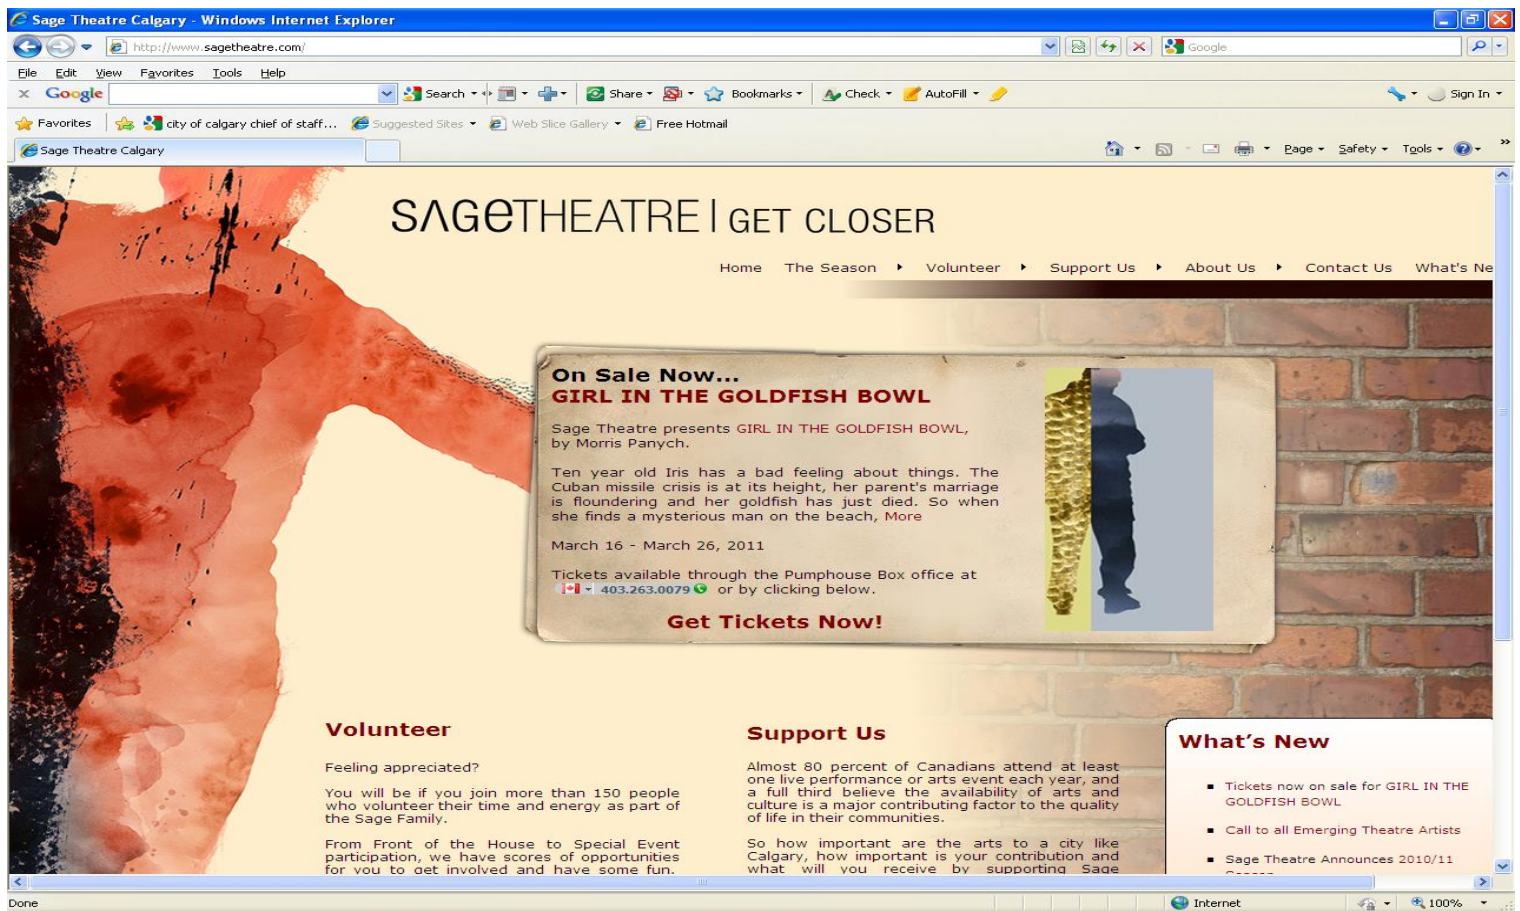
Sage Theatre Calgary - Windows Internet Explorer

http://www.sagetheatre.com/

Google

File Edit View Favorites Tools Help

Google Search Share Bookmarks Check AutoFill Sign In

Favorites city of calgary chief of staff... Suggested Sites Web Slice Gallery Free Hotmail

Sage Theatre Calgary

Page Safety Tools

SAGETHEATRE | GET CLOSER

Home The Season Volunteer Support Us About Us Contact Us What's Ne

On Sale Now...
GIRL IN THE GOLDFISH BOWL

Sage Theatre presents GIRL IN THE GOLDFISH BOWL, by Morris Panych.

Ten year old Iris has a bad feeling about things. The Cuban missile crisis is at its height, her parent's marriage is floundering and her goldfish has just died. So when she finds a mysterious man on the beach, More

March 16 - March 26, 2011

Tickets available through the Pumphouse Box office at 403.263.0079 or by clicking below.

Get Tickets Now!

Volunteer

Feeling appreciated?

You will be if you join more than 150 people who volunteer their time and energy as part of the Sage Family.

From Front of the House to Special Event participation, we have scores of opportunities for you to get involved and have some fun.

Support Us

Almost 80 percent of Canadians attend at least one live performance or arts event each year, and a full third believe the availability of arts and culture is a major contributing factor to the quality of life in their communities.

So how important are the arts to a city like Calgary, how important is your contribution and what will you receive by supporting Sage

What's New

Tickets now on sale for GIRL IN THE GOLDFISH BOWL

Call to all Emerging Theatre Artists

Sage Theatre Announces 2010/11 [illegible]

Done Internet 100%